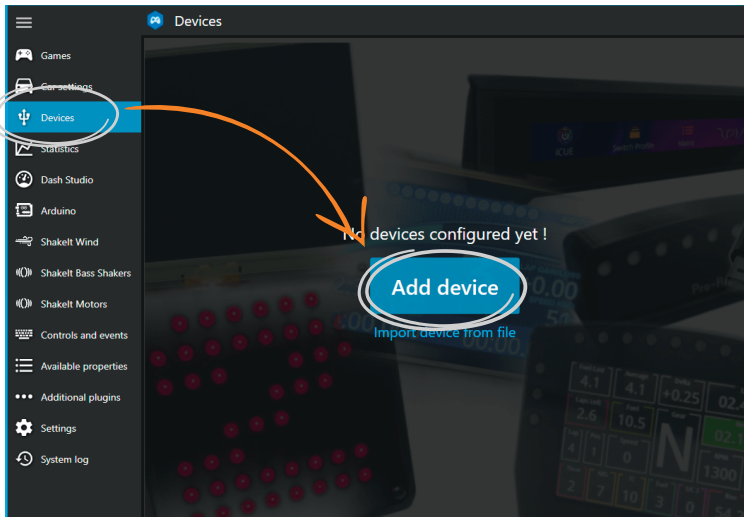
Devices

Games
Car settings
Devices
Statistics
Dash Studio
Arduino
ShakeIt Wind
ShakeIt Bass Shakers
ShakeIt Motors
Controls and events
Available properties
Additional plugins
Settings
System log

No devices configured yet !

Add device

Import device from file